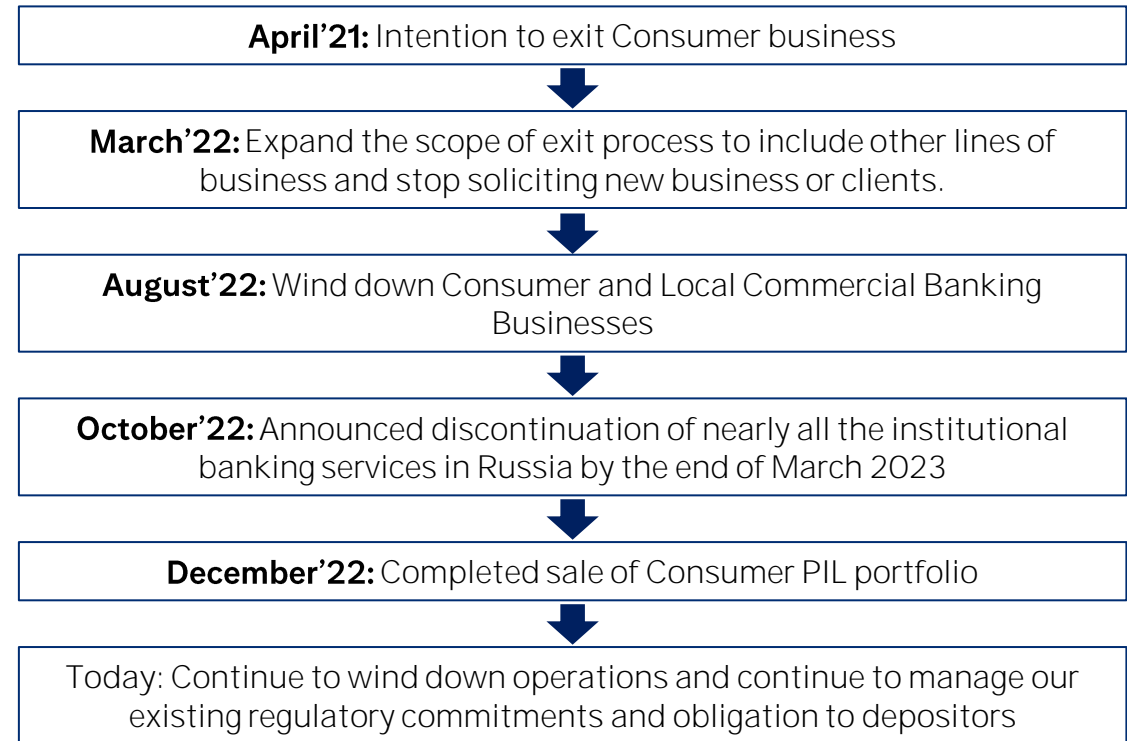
**April'21:** Intention to exit Consumer business

**March'22:** Expand the scope of exit process to include other lines of business and stop soliciting new business or clients.

**August'22:** Wind down Consumer and Local Commercial Banking Businesses

**October'22:** Announced discontinuation of nearly all the institutional banking services in Russia by the end of March 2023

**December'22:** Completed sale of Consumer PIL portfolio

Today: Continue to wind down operations and continue to manage our existing regulatory commitments and obligation to depositors